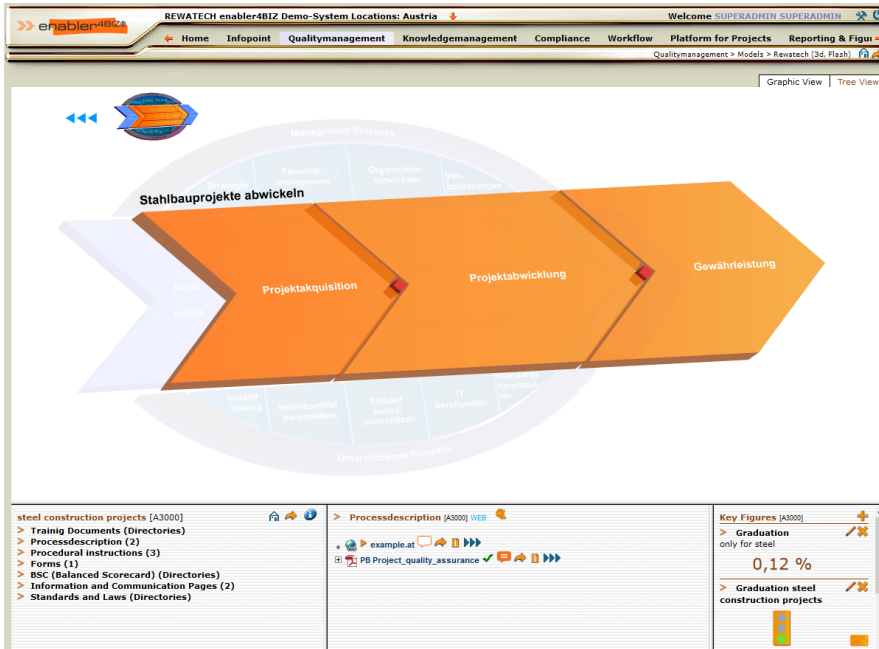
enabler4BIZ

REWATECH enabler4BIZ Demo-System Locations: Austria

Welcome SUPERADMIN SUPERADMIN

Home Infopoint Qualitymanagement Knowledgemanagement Compliance Workflow Platform for Projects Reporting & Figur

Qualitymanagement > Models > Rewatech (3d, Flash)

Graphic View Tree View

Management Prozesse

Personal-management

Organisation entwickeln

Vor-aussetzungen

Stahlbauprojekte abwickeln

Markt

Kunde

Projektakquisition

Projektabwicklung

Gewährleistung

Instand-haltung

Betriebsmittel bereitstellen

Einkauf zentral unterstützen

IT bereitstellen

bereitstel-len

Unterstützende Prozesse

steel construction projects [A3000]

Trainig Documents (Directories)
Processdescription (2)
Procedural instructions (3)
Forms (1)
BSC (Balanced Scorecard) (Directories)
Information and Communication Pages (2)
Standards and Laws (Directories)

Processdescription [A3000] WEB

example.at
PB Project_quality_assurance

Key Figures [A3000]

Graduation
only for steel
0,12 %

Graduation steel construction projects